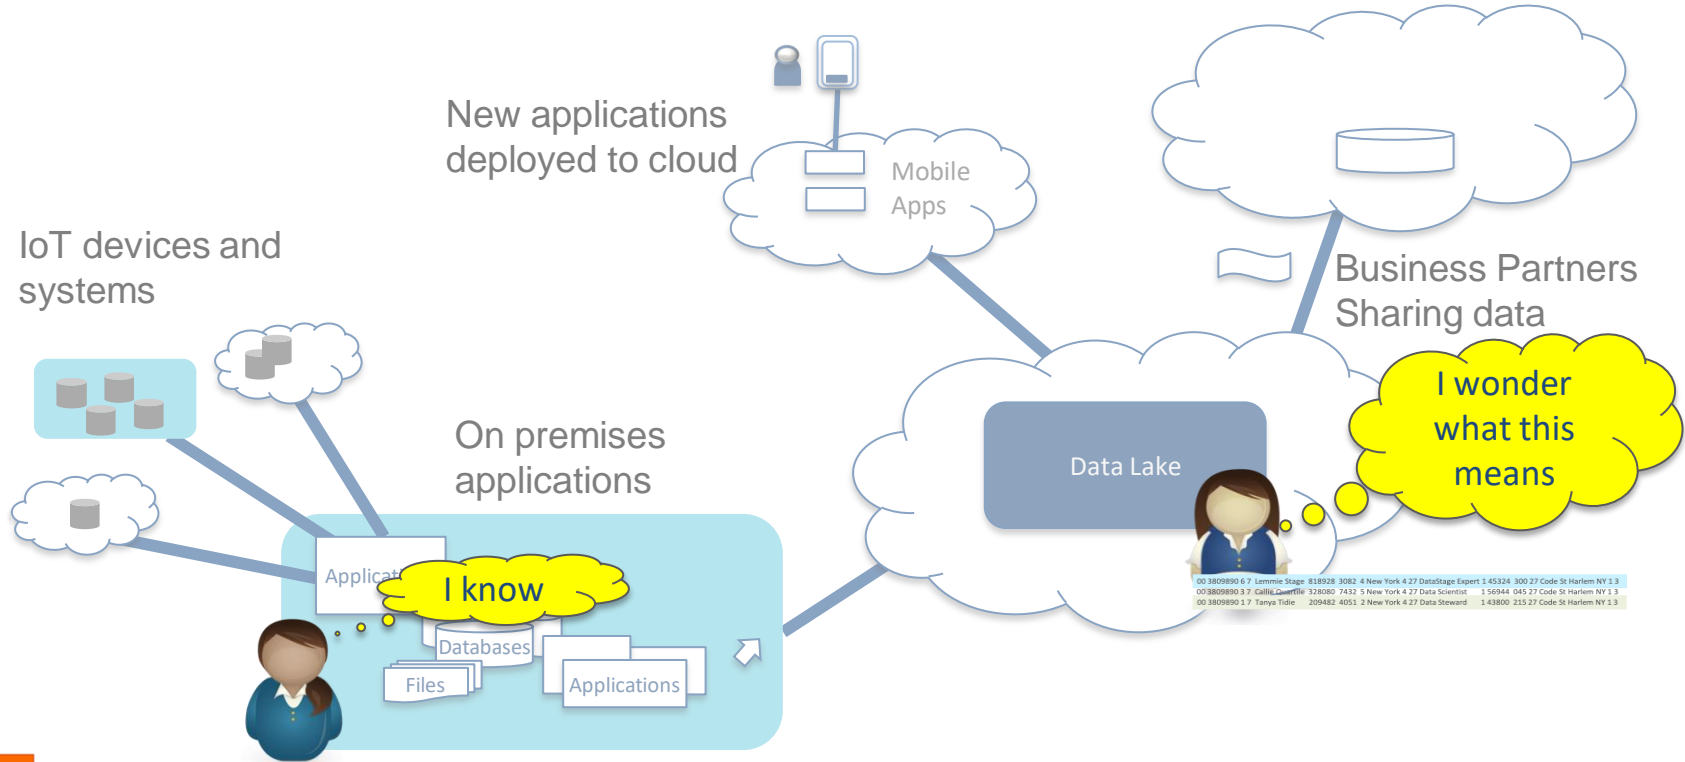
New applications deployed to cloud

Mobile Apps

Business Partners Sharing data

IoT devices and systems

On premises applications

Data Lake

I wonder what this means

Applicat

I know

Databases

Files

Applications

00 3809890 6 7 Lemmie Stage 818928 3082 4 New York 4 27 DataStage Expert 1 45324 300 27 Code St Harlem NY 1 3
00 3809890 3 7 Callie Quartile 328080 7432 5 New York 4 27 Data Scientist 1 56944 045 27 Code St Harlem NY 1 3
00 3809890 1 7 Tanya Tidie 209482 4051 2 New York 4 27 Data Steward 1 43800 215 27 Code St Harlem NY 1 3